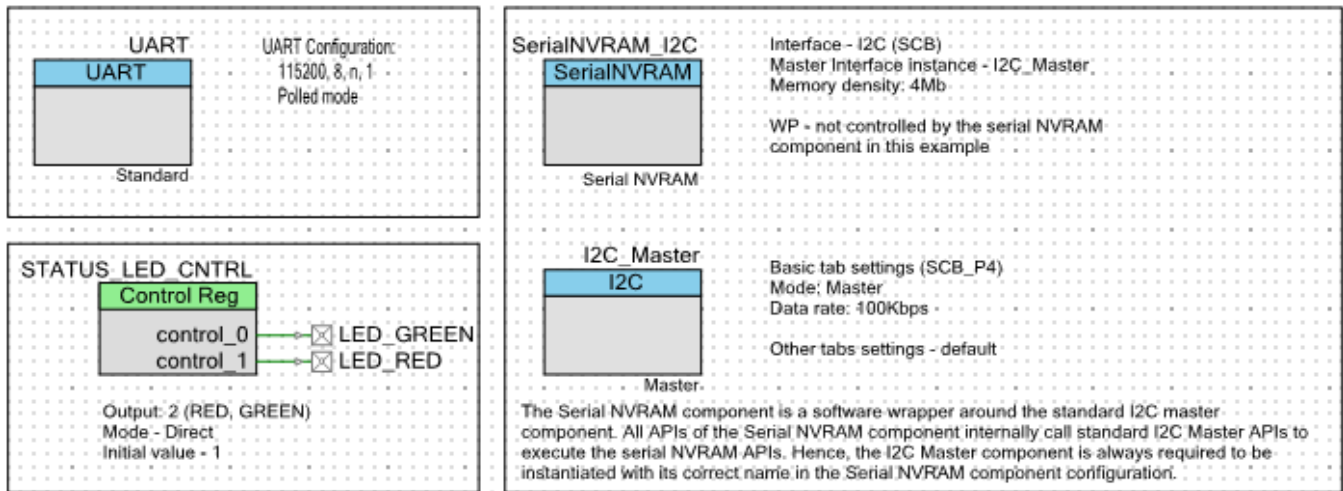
UART
UART
Standard

UART Configuration:
115200, 8, n, 1
Polled mode

STATUS_LED_CNTRL
Control Reg
control_0
control_1
LED_GREEN
LED_RED

Output: 2 (RED, GREEN)
Mode - Direct
Initial value - 1

SerialNVRAM_I2C
SerialNVRAM
Serial NVRAM

Interface - I2C (SCB)
Master Interface instance - I2C_Master
Memory density: 4Mb

WP - not controlled by the serial NVRAM component in this example

I2C_Master
I2C
Master

Basic tab settings (SCB_P4)
Mode: Master
Data rate: 100Kbps

Other tabs settings - default

The Serial NVRAM component is a software wrapper around the standard I2C master component. All APIs of the Serial NVRAM component internally call standard I2C Master APIs to execute the serial NVRAM APIs. Hence, the I2C Master component is always required to be instantiated with its correct name in the Serial NVRAM component configuration.